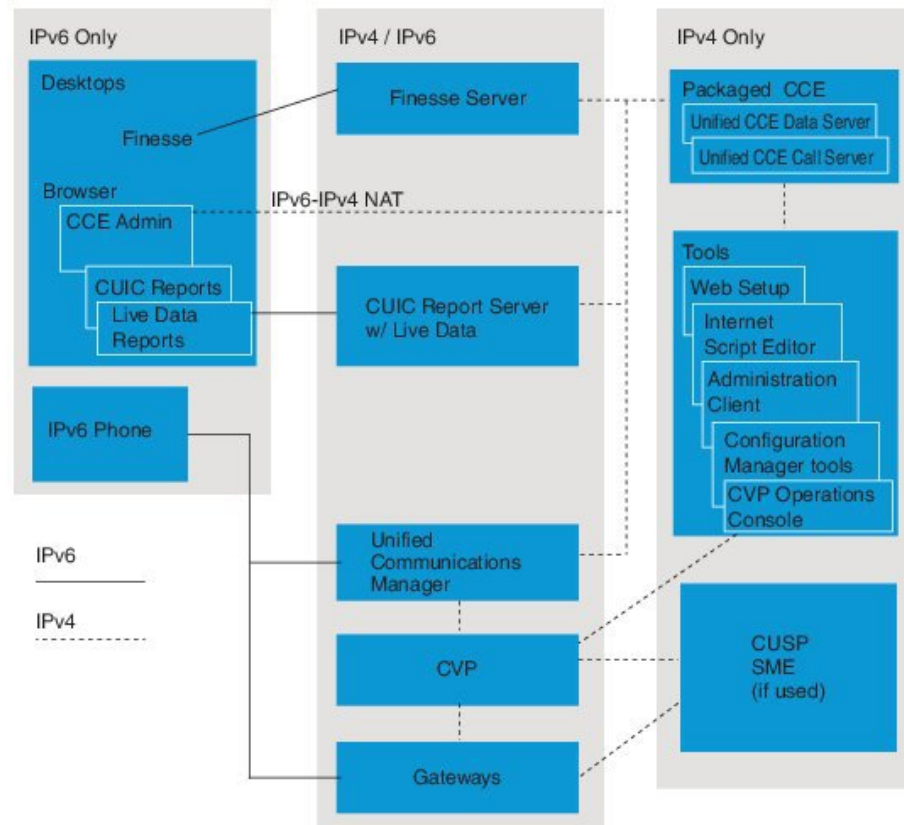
IPv6 Only

Desktops

Finesse

Browser

CCE Admin

CUIC Reports

Live Data Reports

IPv6 Phone

IPv4 / IPv6

Finesse Server

IPv6-IPv4 NAT

CUIC Report Server w/ Live Data

Unified Communications Manager

CVP

Gateways

IPv4 Only

Packaged CCE

Unified CCE Data Server

Unified CCE Call Server

Tools

Web Setup

Internet Script Editor

Administration Client

Configuration Manager tools

CVP Operations Console

CUSP SME (if used)

IPv6

IPv4